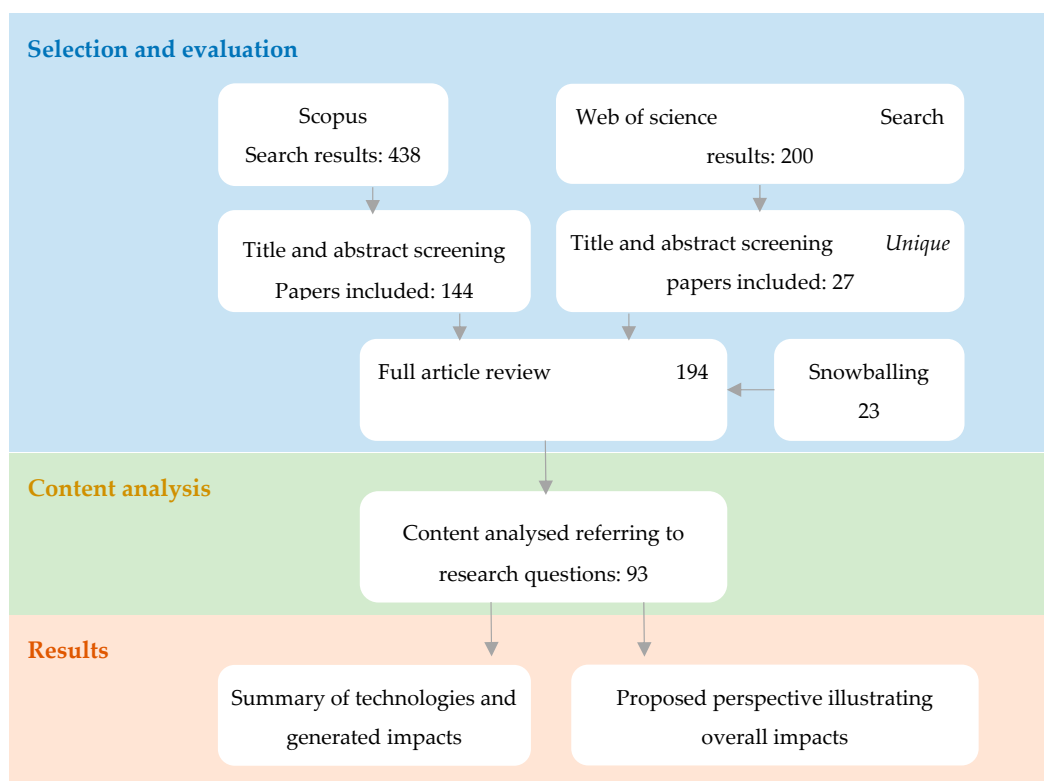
Selection and evaluation

Scopus
Search results: 438

Web of science Search results: 200

Title and abstract screening
Papers included: 144

Title and abstract screening *Unique* papers included: 27

Full article review 194

Snowballing
23

Content analysis

Content analysed referring to research questions: 93

Results

Summary of technologies and generated impacts

Proposed perspective illustrating overall impacts